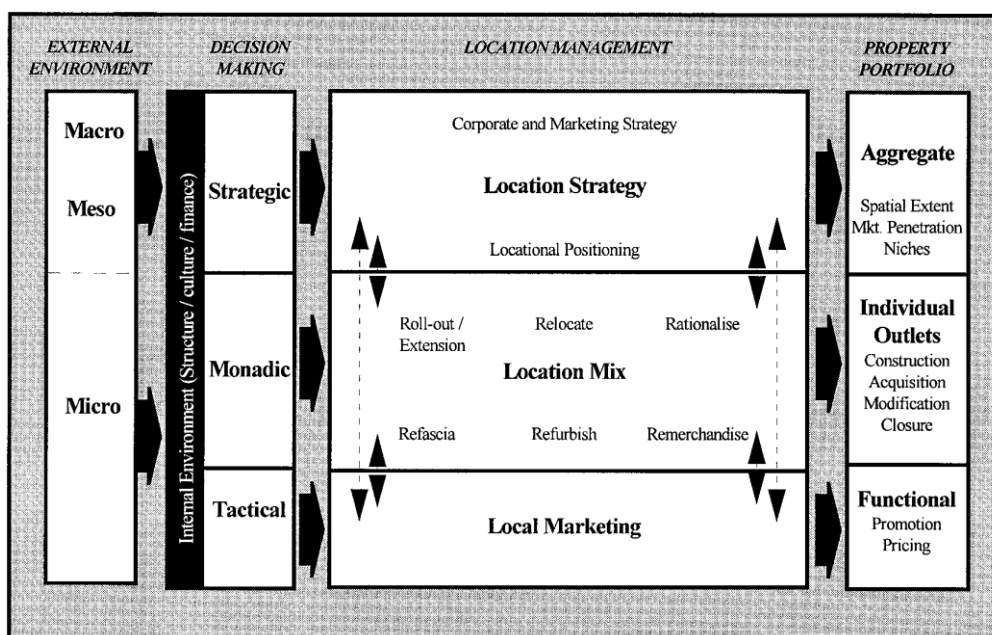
EXTERNAL ENVIRONMENT

DECISION MAKING

LOCATION MANAGEMENT

PROPERTY PORTFOLIO

Macro

Meso

Micro

Internal Environment (Structure / culture / finance)

Strategic

Monadic

Tactical

Corporate and Marketing Strategy

Location Strategy

Locational Positioning

Roll-out / Extension

Relocate

Rationalise

Location Mix

Refascia

Refurbish

Remerchandise

Local Marketing

Aggregate

Spatial Extent
Mkt. Penetration
Niches

Individual Outlets

Construction
Acquisition
Modification
Closure

Functional

Promotion
Pricing